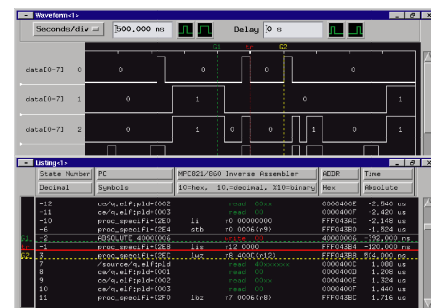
Waveform<1>

Seconds/div 500.000 ns Delay 0 s

G1 G2

data[0-7] 0 0 0 1 0

data[0-7] 1 1 0 1 0

data[0-7] 2 0 1 0 1 0

Listing<1>

| State Number | PC | MPC821/860 Inverse Assembler | | ADDR | Time |
|---|---|---|---|---|---|
| Decimal | Symbols | 10=hex, 10.=decimal, %10=binary | | Hex | Absolute |
| -12 | co/a_elf:pld+0002 | read | 00xx | 0000400E | -2.540 us |
| -11 | co/a_elf:pld+0003 | read | 00 | 0000400F | -2.420 us |
| -10 | proc_specific+12E0 | li | r0 00000000 | FFF043B4 | -2.148 us |
| -6 | proc_specific+12E4 | stb | r0 0006(r9) | FFF043B0 | -1.524 us |
| -2 | ABSOLUTE 40000006 | | | 40000006 | -392.000 ns |
| 0 | proc_specific+12E8 | lis | r12 0000 | FFF043B4 | -120.000 ns |
| 3 | proc_specific+12EC | lwz | r6 400C(r12) | FFF043B8 | 64.000 ns |
| 4 | /source/a_elf:pld | read | 40xxxxxx | 0000400C | 1.000 us |
| 6 | proc_specific+0001 | read | 00 | 0000400D | 1.208 us |
| 10 | co/a_elf:pld+0002 | read | 00 | 0000400E | 1.324 us |
| 10 | co/a_elf:pld+0003 | read | 00 | 0000400F | 1.440 us |
| 11 | proc_specific+12F0 | lbz | r7 0006(r8) | FFF043BC | 1.716 us |